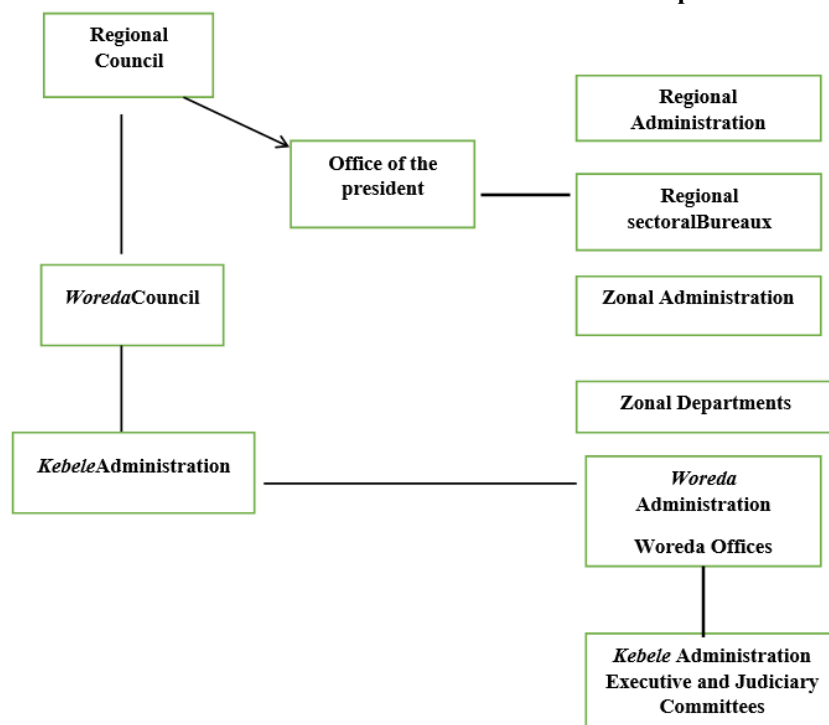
Regional Council

Office of the president

Regional Administration

Regional sectoralBureaux

WoredaCouncil

Zonal Administration

Zonal Departments

KebeleAdministration

Woreda Administration

Woreda Offices

Kebele Administration Executive and Judiciary Committees